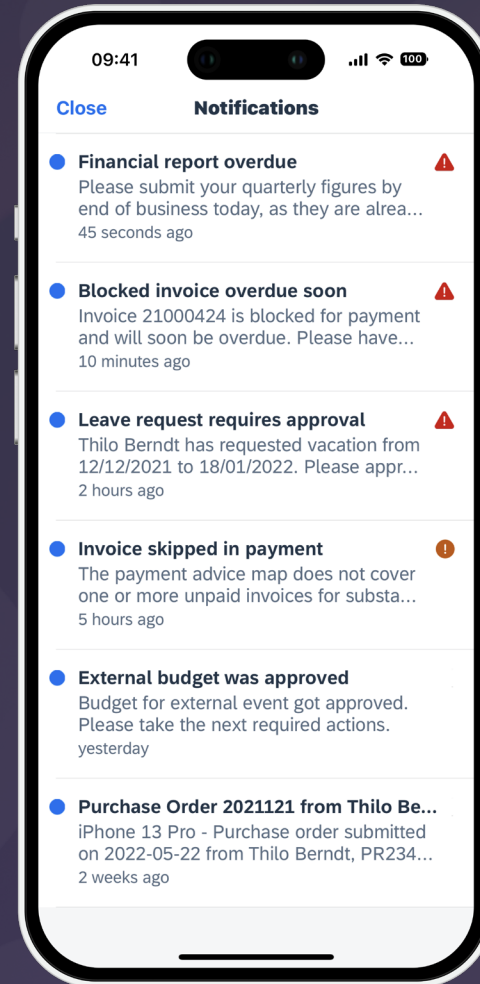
09:41

100

Close

Notifications

Financial report overdue
Please submit your quarterly figures by end of business today, as they are alrea...
45 seconds ago

Blocked invoice overdue soon
Invoice 21000424 is blocked for payment and will soon be overdue. Please have...
10 minutes ago

Leave request requires approval
Thilo Berndt has requested vacation from 12/12/2021 to 18/01/2022. Please appr...
2 hours ago

Invoice skipped in payment
The payment advice map does not cover one or more unpaid invoices for substa...
5 hours ago

External budget was approved
Budget for external event got approved. Please take the next required actions.
yesterday

Purchase Order 2021121 from Thilo Be...
iPhone 13 Pro - Purchase order submitted on 2022-05-22 from Thilo Berndt, PR234...
2 weeks ago